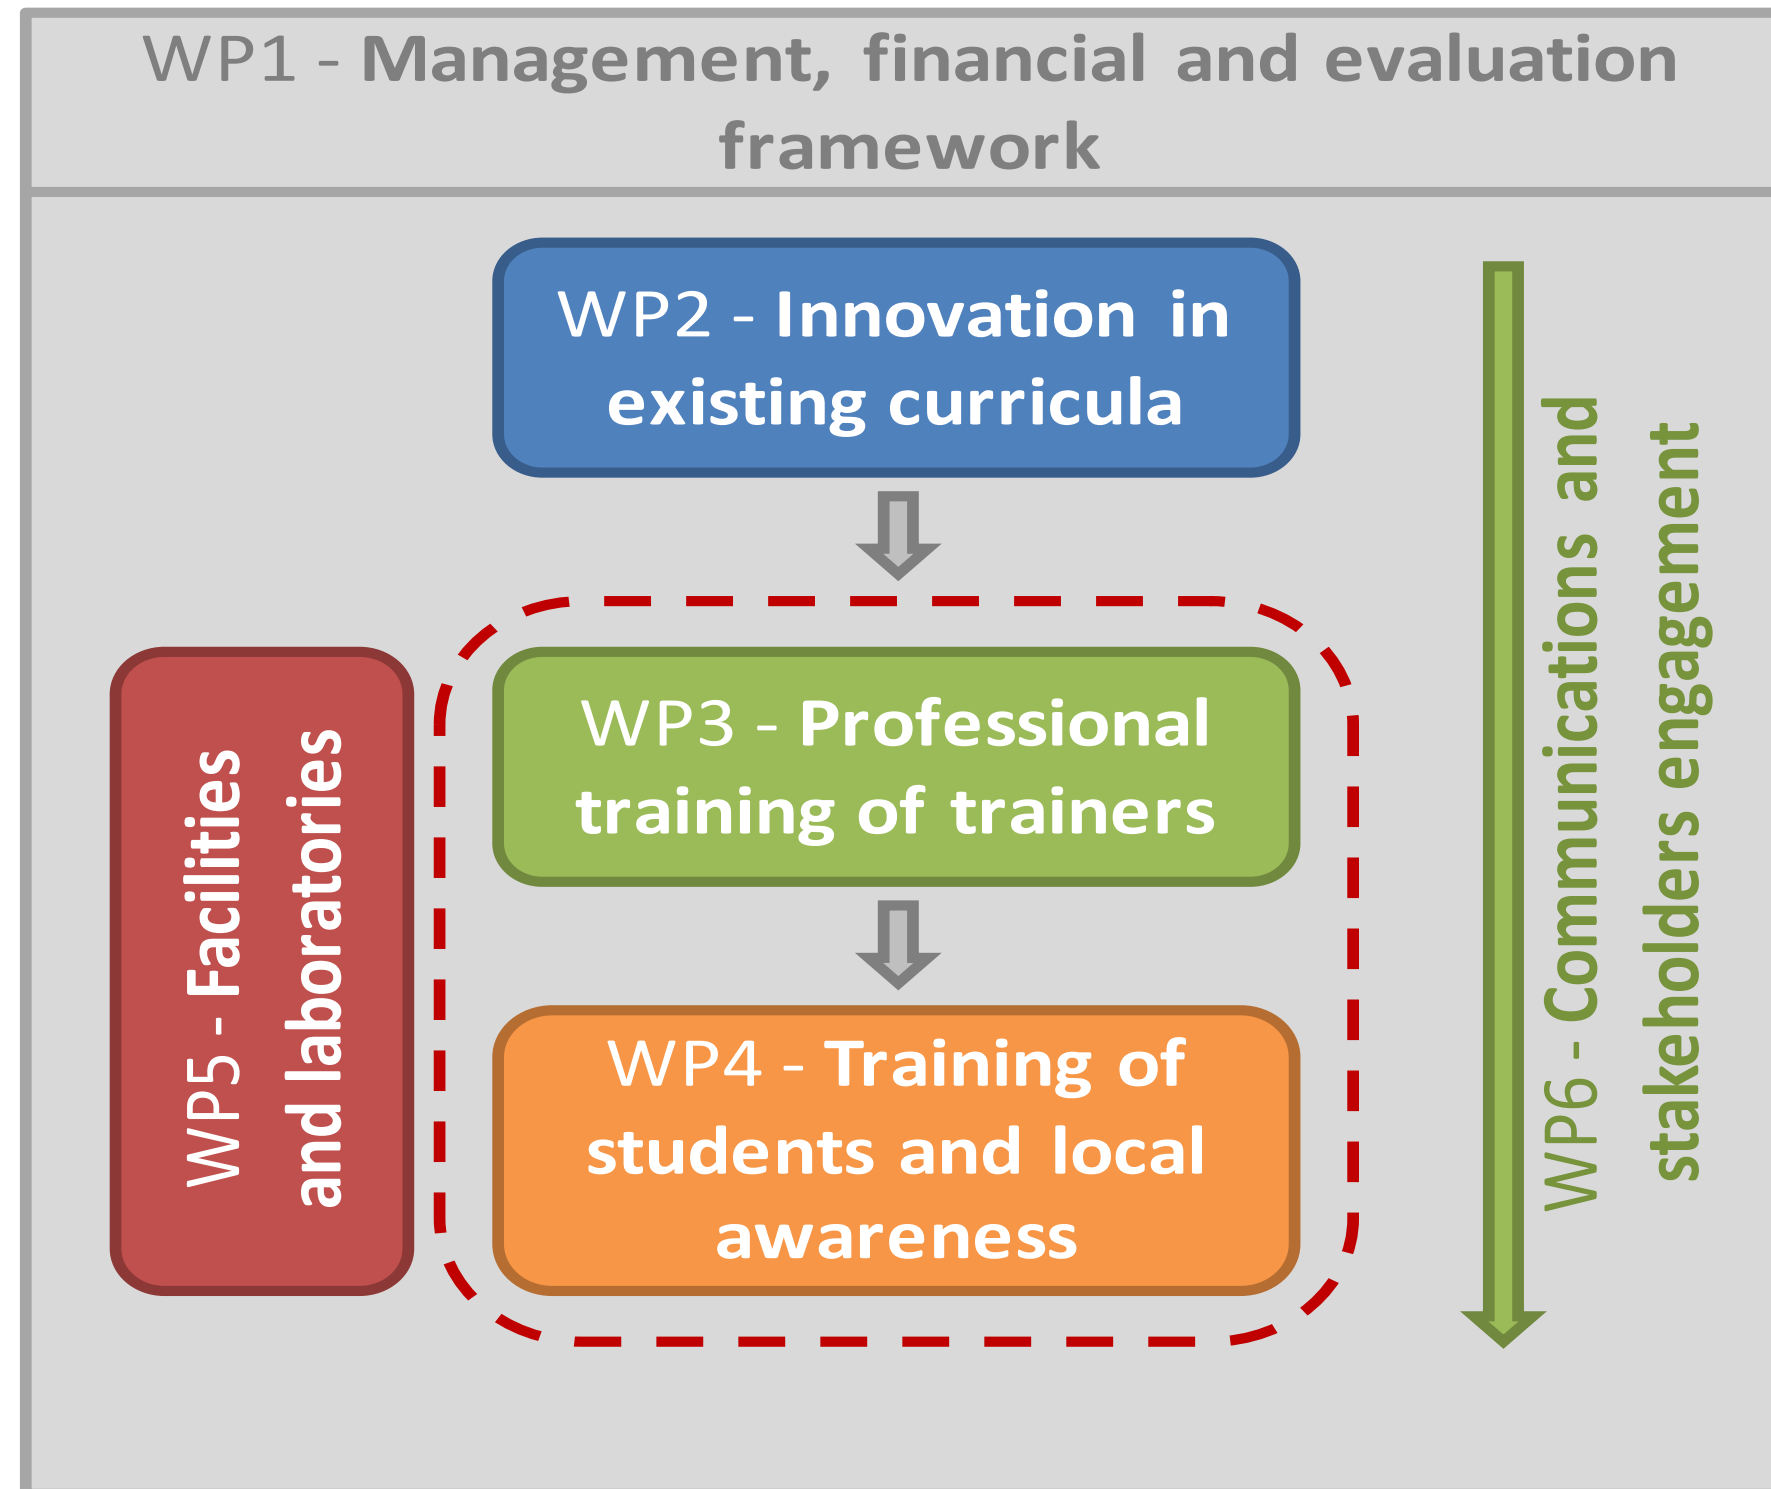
WP1 - Management, financial and evaluation framework

WP2 - Innovation in existing curricula

WP5 - Facilities and laboratories

WP3 - Professional training of trainers

WP4 - Training of students and local awareness

WP6 - Communications and stakeholders engagement